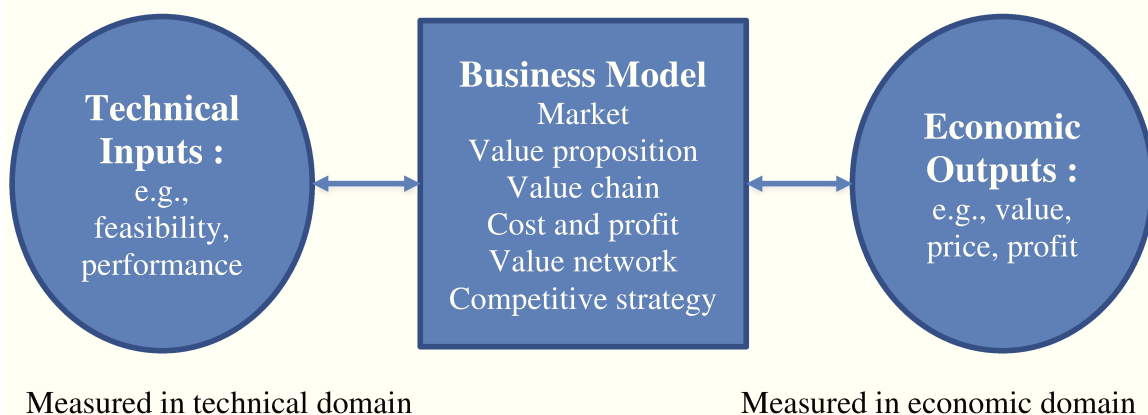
Technical Inputs :
e.g., feasibility, performance

Business Model
Market
Value proposition
Value chain
Cost and profit
Value network
Competitive strategy

Economic Outputs :
e.g., value, price, profit

Measured in technical domain

Measured in economic domain